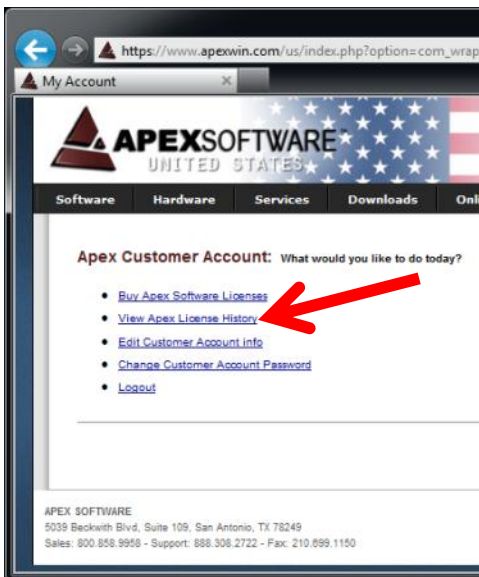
https://www.apexwin.com/us/index.php?option=com_wrap

My Account

APEXSOFTWARE
UNITED STATES

Software | Hardware | Services | Downloads | Onl

Apex Customer Account: What would you like to do today?

- Buy Apex Software Licenses
- View Apex License History
- Edit Customer Account info
- Change Customer Account Password
- Logout

APEX SOFTWARE
5039 Beckwith Blvd, Suite 109, San Antonio, TX 78249
Sales: 800.858.9958 - Support: 888.308.2722 - Fax: 210.699.1150